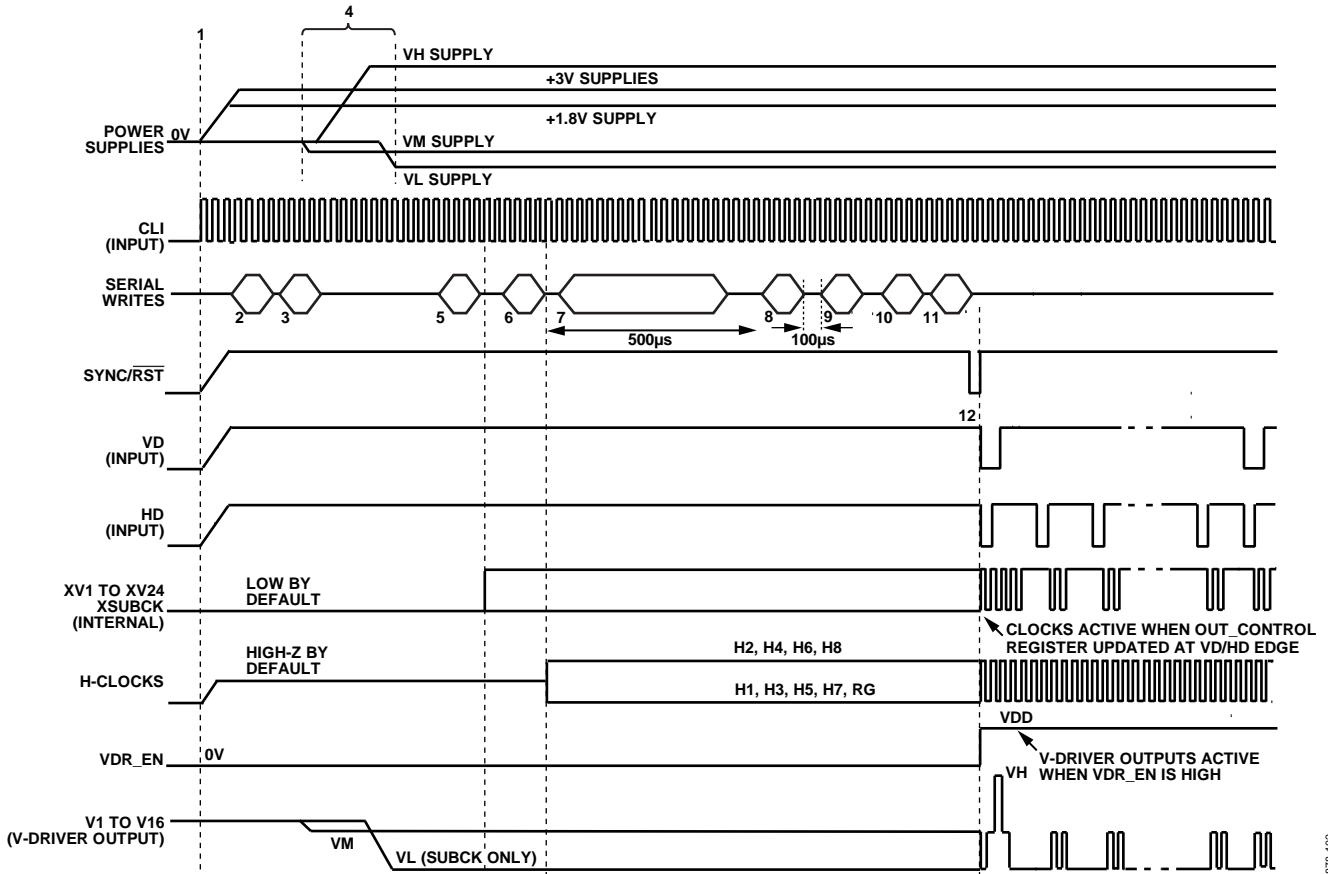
1

4

VH SUPPLY

+3V SUPPLIES

+1.8V SUPPLY

POWER SUPPLIES

0V

VM SUPPLY

VL SUPPLY

CLI (INPUT)

SERIAL WRITES

2 3 5 6 7 8 9 10 11

500µs

100µs

SYNC/$\overline{RST}$

12

VD (INPUT)

HD (INPUT)

XV1 TO XV24 XSUBCK (INTERNAL)

LOW BY DEFAULT

CLOCKS ACTIVE WHEN OUT_CONTROL REGISTER UPDATED AT VD/HD EDGE

H-CLOCKS

HIGH-Z BY DEFAULT

H2, H4, H6, H8

H1, H3, H5, H7, RG

VDD

VDR_EN

0V

V-DRIVER OUTPUTS ACTIVE WHEN VDR_EN IS HIGH

VH

V1 TO V16 (V-DRIVER OUTPUT)

VM

VL (SUBCK ONLY)

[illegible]